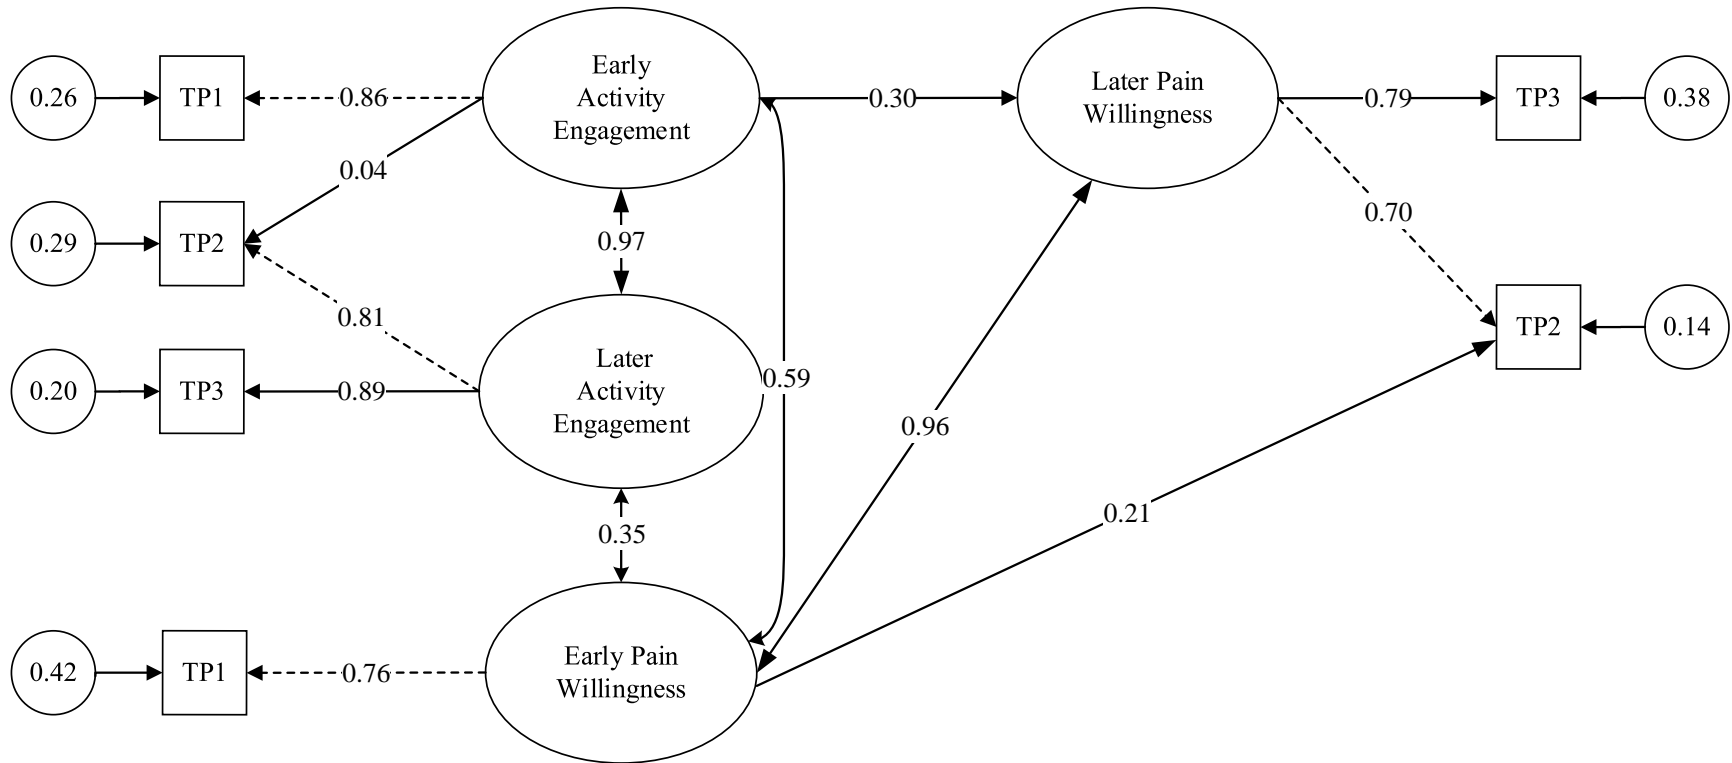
0.26
TP1
0.86
Early Activity Engagement
0.30
Later Pain Willingness
0.79
TP3
0.38

0.04
0.29
TP2
0.97
0.70

0.81
TP2
0.14

Later Activity Engagement
0.20
TP3
0.89
0.59

0.96

0.35
0.21

0.42
TP1
0.76
Early Pain Willingness